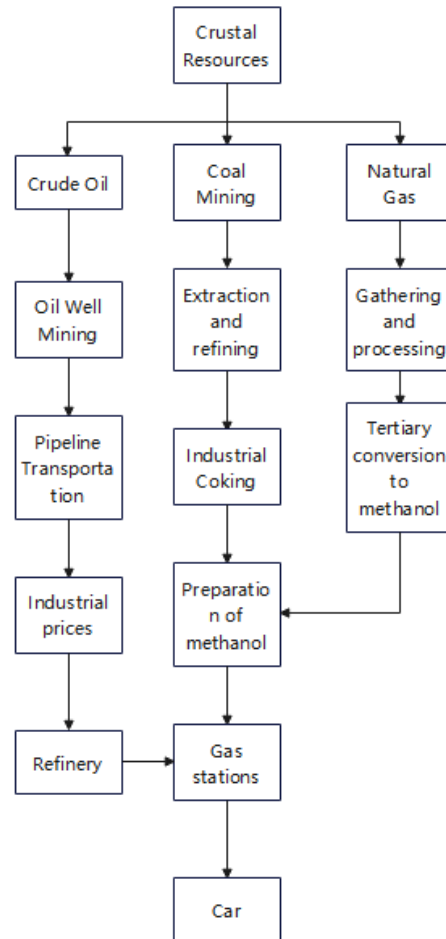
Crustal Resources

Crude Oil

Coal Mining

Natural Gas

Oil Well Mining

Extraction and refining

Gathering and processing

Pipeline Transportation

Industrial Coking

Tertiary conversion to methanol

Industrial prices

Preparation of methanol

Refinery

Gas stations

Car